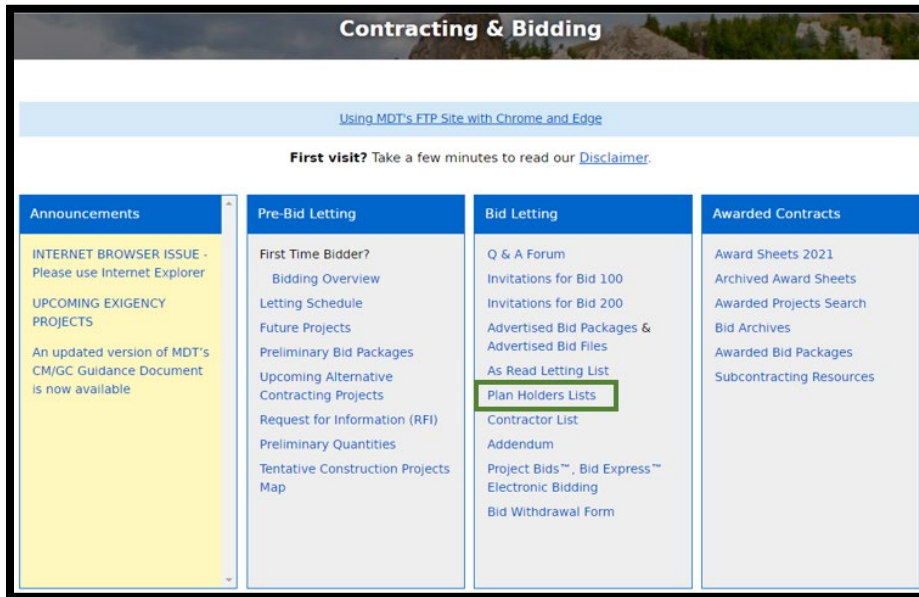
Contracting & Bidding

Using MDT's FTP Site with Chrome and Edge

First visit? Take a few minutes to read our Disclaimer.

Announcements

INTERNET BROWSER ISSUE - Please use Internet Explorer

UPCOMING EXIGENCY PROJECTS

An updated version of MDT's CM/GC Guidance Document is now available

Pre-Bid Letting

First Time Bidder?

Bidding Overview

Letting Schedule

Future Projects

Preliminary Bid Packages

Upcoming Alternative Contracting Projects

Request for Information (RFI)

Preliminary Quantities

Tentative Construction Projects Map

Bid Letting

Q & A Forum

Invitations for Bid 100

Invitations for Bid 200

Advertised Bid Packages & Advertised Bid Files

As Read Letting List

Plan Holders Lists

Contractor List

Addendum

Project Bids™, Bid Express™ Electronic Bidding

Bid Withdrawal Form

Awarded Contracts

Award Sheets 2021

Archived Award Sheets

Awarded Projects Search

Bid Archives

Awarded Bid Packages

Subcontracting Resources